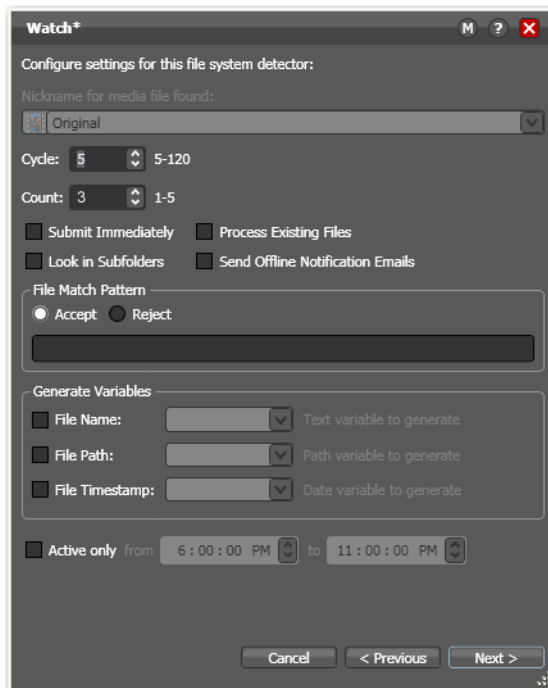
Watch*

M ? X

Configure settings for this file system detector:

Nickname for media file found:

Original

Cycle: 5 5-120

Count: 3 1-5

Submit Immediately

Process Existing Files

Look in Subfolders

Send Offline Notification Emails

File Match Pattern

Accept Reject

Generate Variables

File Name: Text variable to generate

File Path: Path variable to generate

File Timestamp: Date variable to generate

Active only from 6 : 00 : 00 PM to 11 : 00 : 00 PM

Cancel

< Previous

Next >